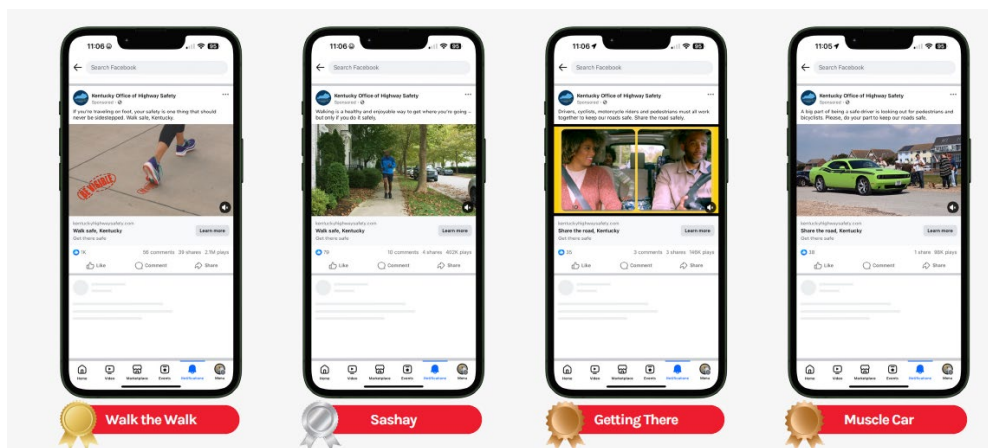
11:06 95

Search Facebook

Kentucky Office of Highway Safety
Sponsored

If you're traveling on foot, your safety is one thing that should never be sidestepped. Walk safe, Kentucky.

BE VISIBLE

KentuckyHighwaySafety.com
Walk safe, Kentucky
Get there safe
Learn more

1K 98 comments 39 shares 2.7M plays

Like Comment Share

Home Video Marketplace Events Notifications Menu

Walk the Walk

11:06 95

Search Facebook

Kentucky Office of Highway Safety
Sponsored

Walking is a healthy and enjoyable way to get where you're going – but only if you do it safely.

KentuckyHighwaySafety.com
Walk safe, Kentucky
Get there safe
Learn more

79 10 comments 4 shares 402K plays

Like Comment Share

Home Video Marketplace Events Notifications Menu

Sashay

11:06 95

Search Facebook

Kentucky Office of Highway Safety
Sponsored

Drivers, cyclists, motorcycle riders and pedestrians must all work together to keep our roads safe. Share the road safely.

KentuckyHighwaySafety.com
Share the road, Kentucky
Get there safe
Learn more

35 3 comments 2 shares 148K plays

Like Comment Share

Home Video Marketplace Events Notifications Menu

Getting There

11:05 95

Search Facebook

Kentucky Office of Highway Safety
Sponsored

A big part of being a safe driver is looking out for pedestrians and bicyclists. Please, do your part to keep our roads safe.

KentuckyHighwaySafety.com
Share the road, Kentucky
Get there safe
Learn more

58 1 share 98K plays

Like Comment Share

Home Video Marketplace Events Notifications Menu

Muscle Car